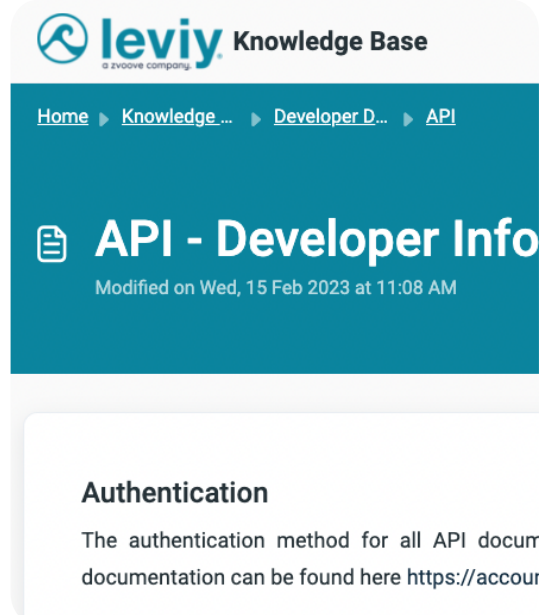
leviy
a zvoove company.
Knowledge Base

Home ▸ Knowledge ... ▸ Developer D... ▸ API

API - Developer Info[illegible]
Modified on Wed, 15 Feb 2023 at 11:08 AM

Authentication

The authentication method for all API docum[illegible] documentation can be found here https://accou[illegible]